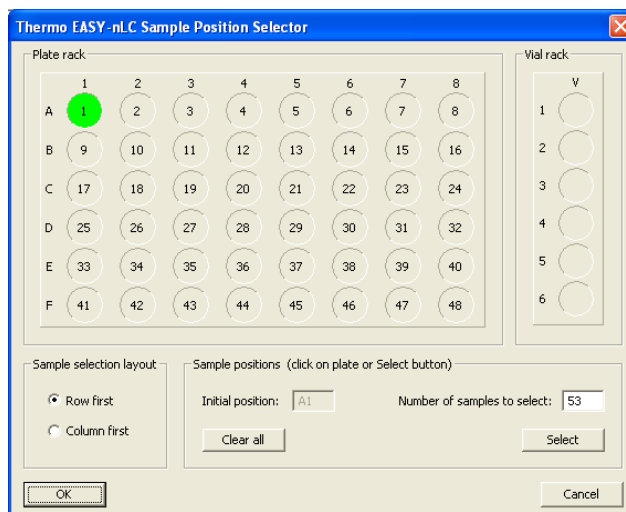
Thermo EASY-nLC Sample Position Selector

Plate rack

|   | 1 | 2 | 3 | 4 | 5 | 6 | 7 | 8 |
|---|---|---|---|---|---|---|---|---|
| A | 1 | 2 | 3 | 4 | 5 | 6 | 7 | 8 |
| B | 9 | 10 | 11 | 12 | 13 | 14 | 15 | 16 |
| C | 17 | 18 | 19 | 20 | 21 | 22 | 23 | 24 |
| D | 25 | 26 | 27 | 28 | 29 | 30 | 31 | 32 |
| E | 33 | 34 | 35 | 36 | 37 | 38 | 39 | 40 |
| F | 41 | 42 | 43 | 44 | 45 | 46 | 47 | 48 |

Vial rack

V
1
2
3
4
5
6

Sample selection layout

Row first

Column first

Sample positions (click on plate or Select button)

Initial position: A1

Number of samples to select: 53

Clear all

Select

OK

Cancel